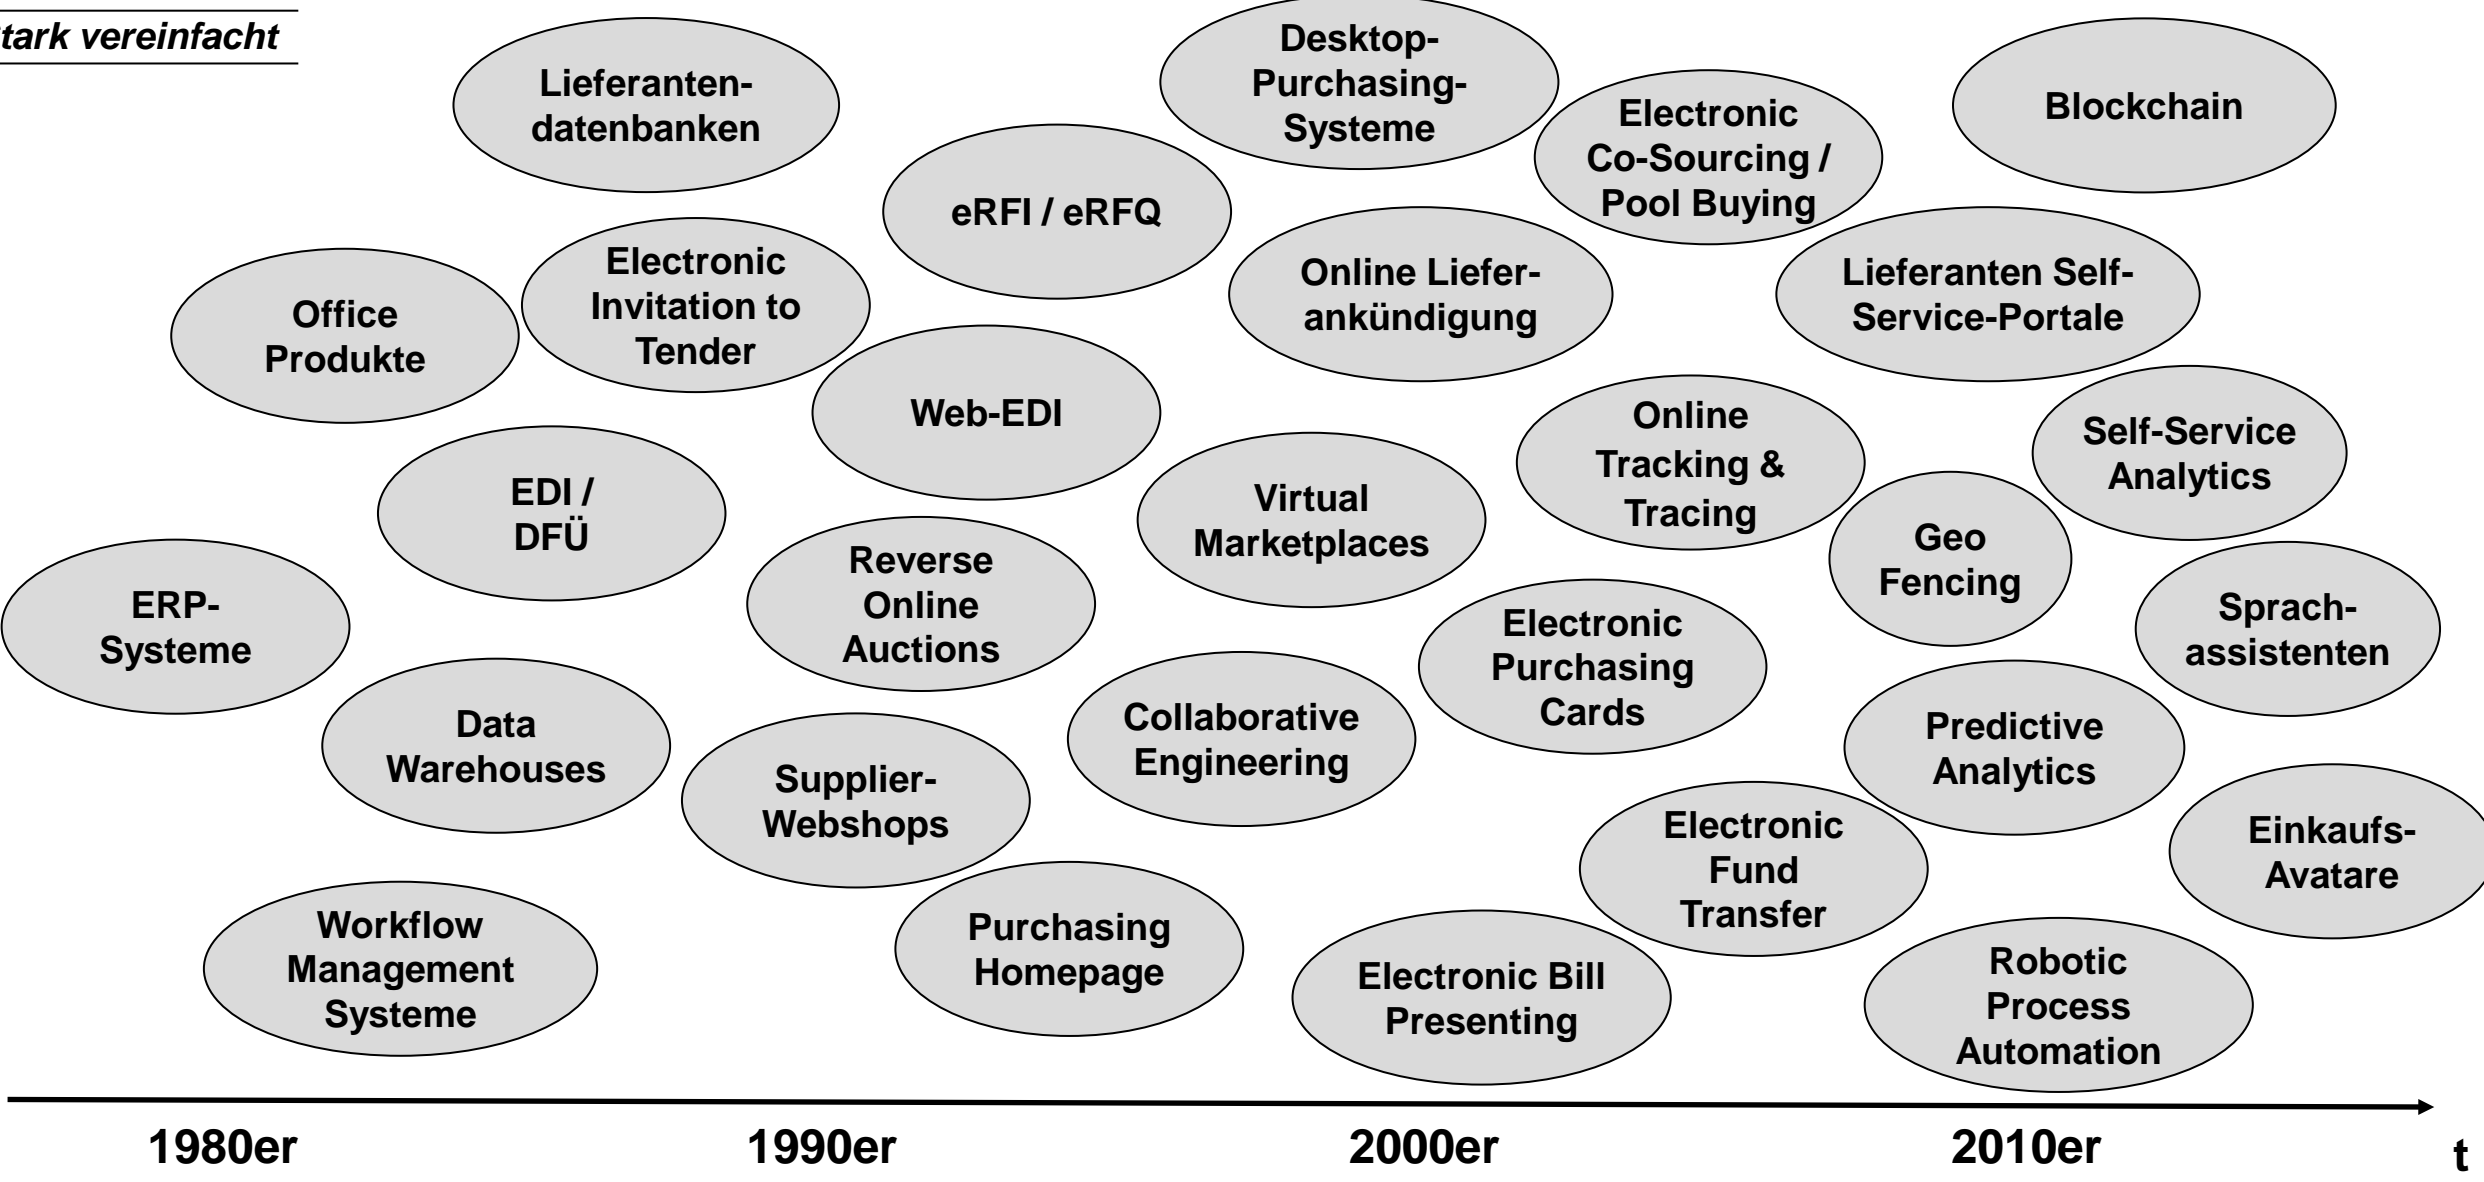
tark vereinfacht

Lieferantendatenbanken

Desktop-Purchasing-Systeme

Electronic Co-Sourcing / Pool Buying

Blockchain

eRFI / eRFQ

Office Produkte

Electronic Invitation to Tender

Online Lieferankündigung

Lieferanten Self-Service-Portale

Web-EDI

Online Tracking & Tracing

Self-Service Analytics

EDI / DFÜ

Virtual Marketplaces

Geo Fencing

ERP-Systeme

Reverse Online Auctions

Electronic Purchasing Cards

Sprachassistenten

Data Warehouses

Collaborative Engineering

Predictive Analytics

Supplier-Webshops

Electronic Fund Transfer

Einkaufs-Avatare

Workflow Management Systeme

Purchasing Homepage

Electronic Bill Presenting

Robotic Process Automation

1980er

1990er

2000er

2010er

t